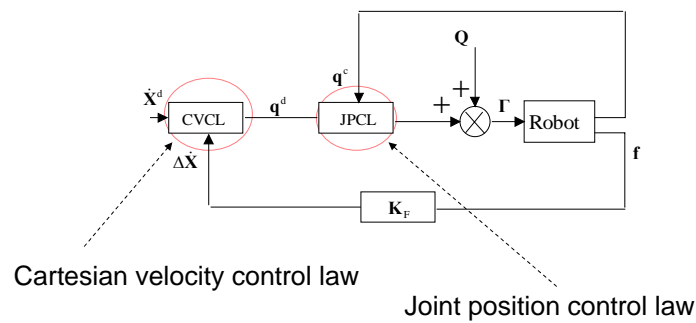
$\dot{\mathbf{X}}^d$

CVCL

$\mathbf{q}^d$

$\mathbf{q}^c$

JPCL

$\Delta\dot{\mathbf{X}}$

Q

+

+

$\mathbf{\Gamma}$

Robot

f

$\mathbf{K}_F$

Cartesian velocity control law

Joint position control law